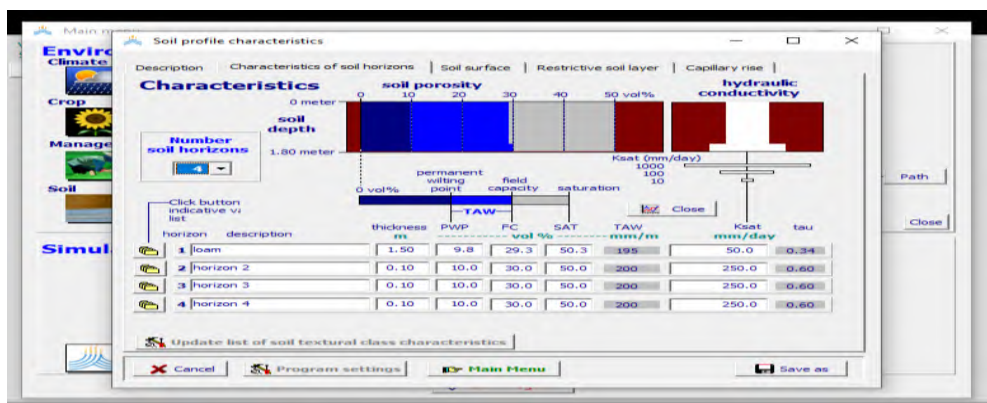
Main menu

Enviro
Climate
Crop
Manage
Soil
Simul

Soil profile characteristics

Description | Characteristics of soil horizons | Soil surface | Restrictive soil layer | Capillary rise

Characteristics

soil porosity
0 10 20 30 40 50 vol%

hydraulic conductivity

0 meter
soil depth
1.80 meter

Number soil horizons
4

Ksat (mm/day)
1000
100
10

permanent wilting point
field capacity
saturation
0 vol%
TAW

Close

Click button indicative va list

horizon description
thickness m
PWP
FC
SAT
TAW mm/m
vol %
Ksat mm/day
tau

| | horizon | description | thickness | PWP | FC | SAT | TAW | Ksat | tau |
|---|---|---|---|---|---|---|---|---|---|
| | 1 | loam | 1.50 | 9.8 | 29.3 | 50.3 | 195 | 50.0 | 0.34 |
| | 2 | horizon 2 | 0.10 | 10.0 | 30.0 | 50.0 | 200 | 250.0 | 0.60 |
| | 3 | horizon 3 | 0.10 | 10.0 | 30.0 | 50.0 | 200 | 250.0 | 0.60 |
| | 4 | horizon 4 | 0.10 | 10.0 | 30.0 | 50.0 | 200 | 250.0 | 0.60 |

Update list of soil textural class characteristics

Cancel
Program settings
Main Menu
Save as

Path
Close